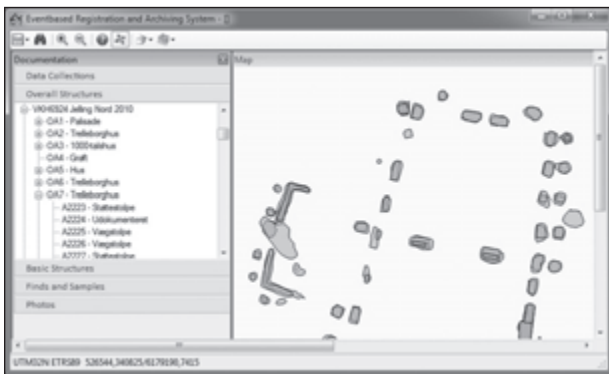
Eventbased Registration and Archiving System - [ ]

Documentation

Map

Data Collections

Overall Structures

VKH0924 Jelling Nord 2010
OA1 - Palisade
OA2 - Trelleborghus
OA3 - 1000talshus
OA4 - Grøft
OA5 - Hus
OA6 - Trelleborghus
OA7 - Trelleborghus
A2223 - Staklestolpe
A2224 - Udokumenteret
A2225 - Vægstolpe
A2226 - Vægstolpe
A2227 - Staklestolpe

Basic Structures

Finds and Samples

Photos

UTM32N ETRS89 526544,340825/6179190,7415